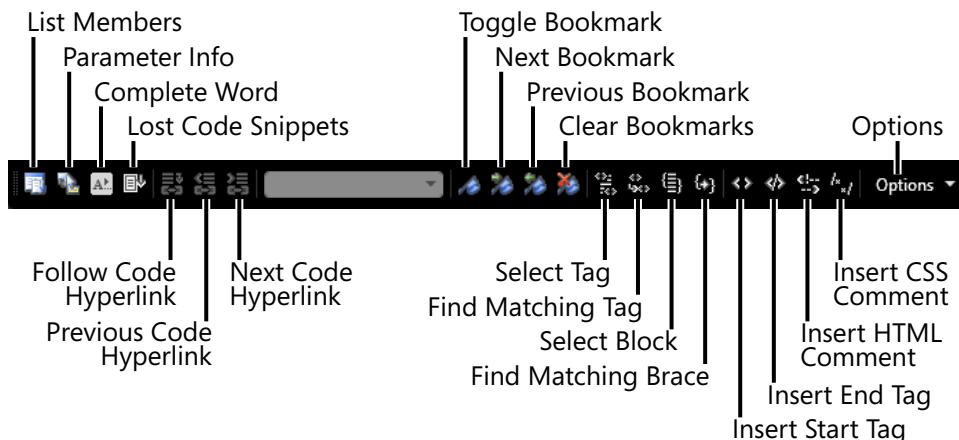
List Members
Parameter Info
Complete Word
Lost Code Snippets
Toggle Bookmark
Next Bookmark
Previous Bookmark
Clear Bookmarks
Options

Options

Follow Code Hyperlink
Previous Code Hyperlink
Next Code Hyperlink
Select Tag
Find Matching Tag
Select Block
Find Matching Brace
Insert Start Tag
Insert End Tag
Insert HTML Comment
Insert CSS Comment